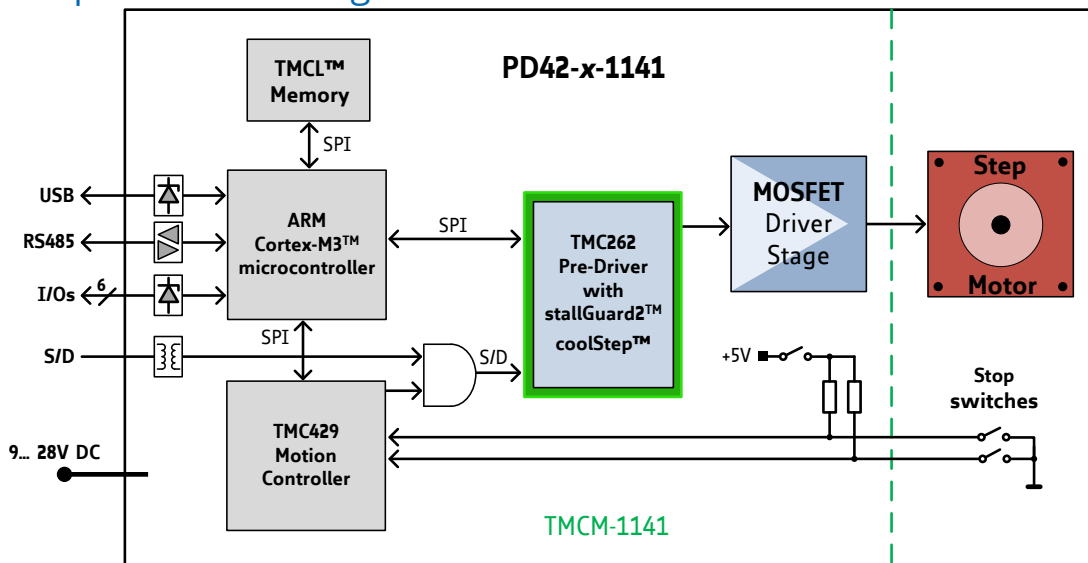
PD42-*x*-1141

TMCL™ Memory

SPI

USB

RS485

I/Os

6

ARM Cortex-M3™ microcontroller

SPI

TMC262 Pre-Driver with stallGuard2™ coolStep™

MOSFET Driver Stage

Step

Motor

SPI

S/D

S/D

+5V

Stop switches

9… 28V DC

TMC429 Motion Controller

TMCM-1141